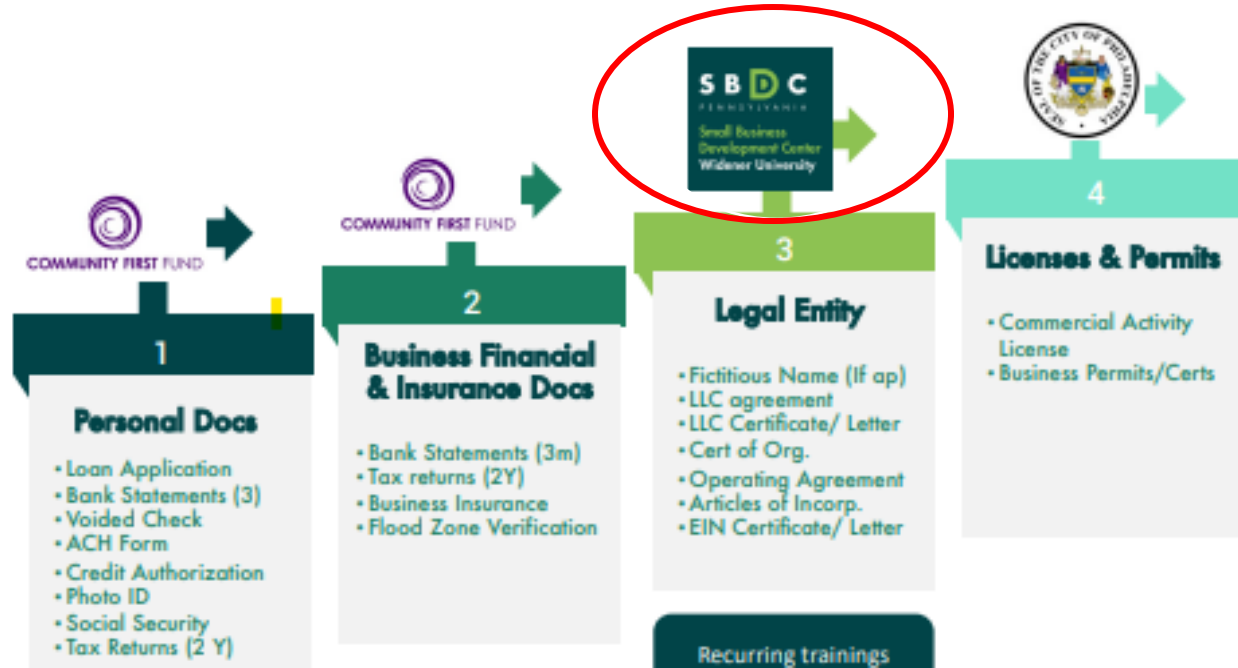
COMMUNITY FIRST FUND

1

Personal Docs

• Loan Application
• Bank Statements (3)
• Voided Check
• ACH Form
• Credit Authorization
• Photo ID
• Social Security
• Tax Returns (2 Y)

COMMUNITY FIRST FUND

2

Business Financial & Insurance Docs

• Bank Statements (3m)
• Tax returns (2Y)
• Business Insurance
• Flood Zone Verification

SBDC
PENNSYLVANIA
Small Business Development Center
Widener University

3

Legal Entity

• Fictitious Name (If ap)
• LLC agreement
• LLC Certificate/ Letter
• Cert of Org.
• Operating Agreement
• Articles of Incorp.
• EIN Certificate/ Letter

Recurring trainings

SEAL OF THE CITY OF PHILADELPHIA

4

Licenses & Permits

• Commercial Activity License
• Business Permits/Certs